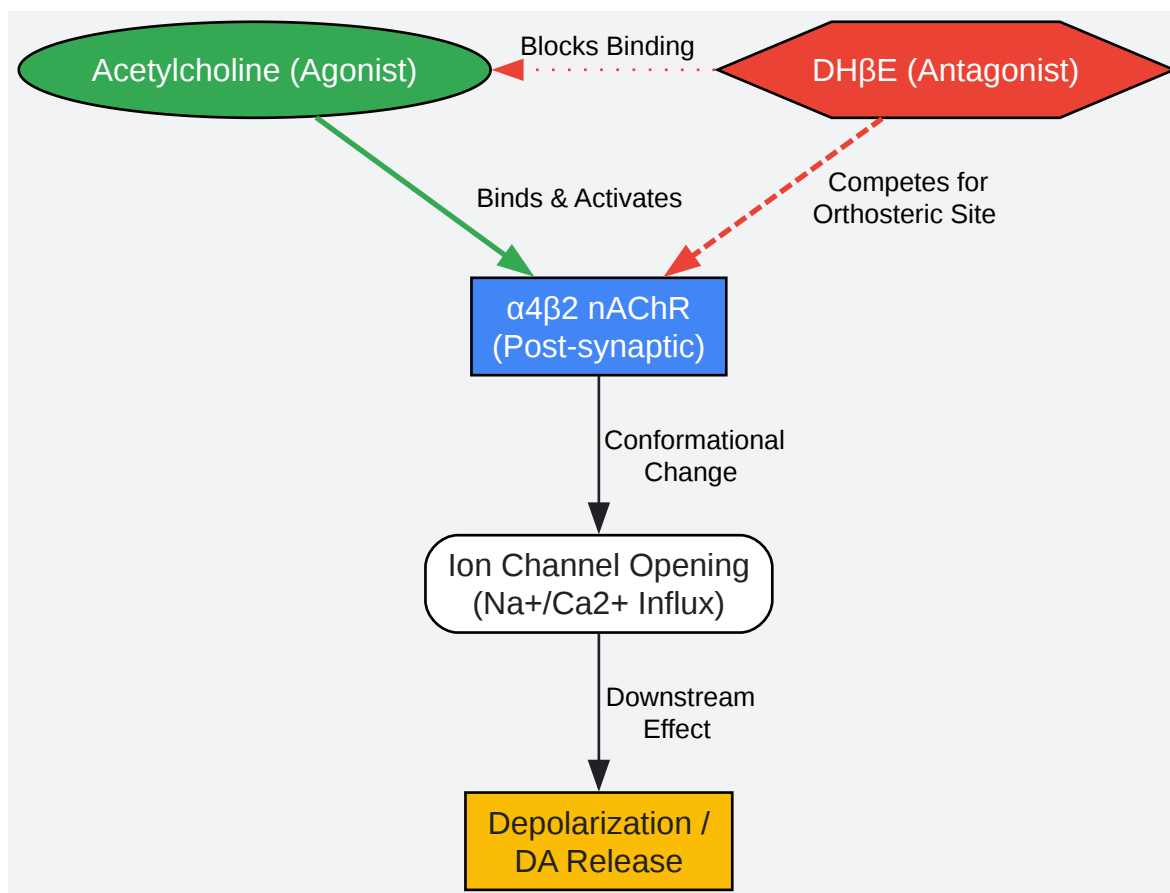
Acetylcholine (Agonist)

Blocks Binding

DHβE (Antagonist)

Binds & Activates

Competes for Orthosteric Site

α4β2 nAChR (Post-synaptic)

Conformational Change

Ion Channel Opening (Na+/Ca2+ Influx)

Downstream Effect

Depolarization / DA Release